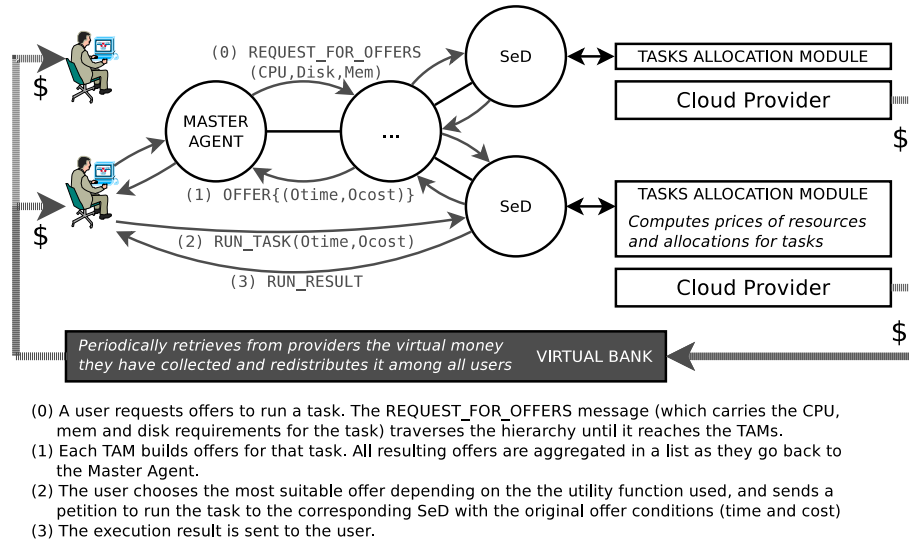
$

(0) REQUEST_FOR_OFFERS
(CPU,Disk,Mem)

SeD

TASKS ALLOCATION MODULE

Cloud Provider

MASTER AGENT

...

$

$

(1) OFFER{(Otime,Ocost)}

SeD

TASKS ALLOCATION MODULE
Computes prices of resources and allocations for tasks

(2) RUN_TASK(Otime,Ocost)

(3) RUN_RESULT

Cloud Provider

$

Periodically retrieves from providers the virtual money they have collected and redistributes it among all users

VIRTUAL BANK

(0) A user requests offers to run a task. The REQUEST_FOR_OFFERS message (which carries the CPU, mem and disk requirements for the task) traverses the hierarchy until it reaches the TAMs.
(1) Each TAM builds offers for that task. All resulting offers are aggregated in a list as they go back to the Master Agent.
(2) The user chooses the most suitable offer depending on the the utility function used, and sends a petition to run the task to the corresponding SeD with the original offer conditions (time and cost)
(3) The execution result is sent to the user.